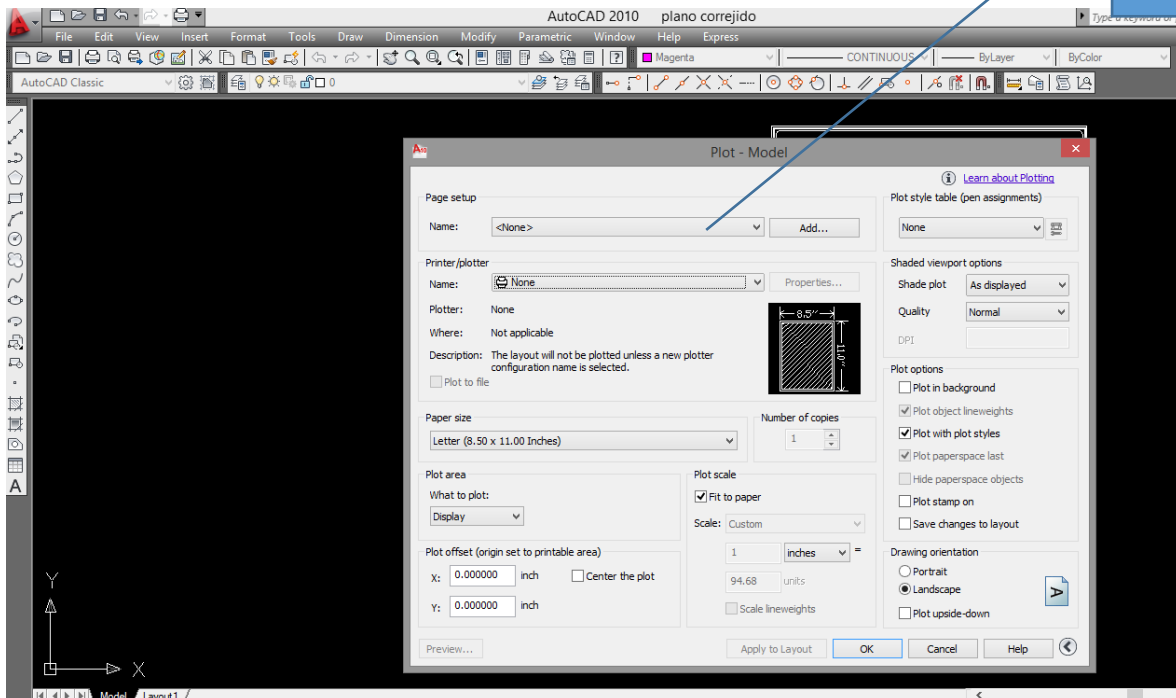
AutoCAD 2010 plano correjido

Type a keyword or

File Edit View Insert Format Tools Draw Dimension Modify Parametric Window Help Express

Magenta

CONTINUOUS

ByLayer

ByColor

AutoCAD Classic

0

Plot - Model

Learn about Plotting

Page setup

Name: <None>

Add...

Printer/plotter

Name: None

Properties...

Plotter: None

Where: Not applicable

Description: The layout will not be plotted unless a new plotter configuration name is selected.

Plot to file

8.5″

11.0″

Paper size

Letter (8.50 x 11.00 Inches)

Number of copies

1

Plot area

What to plot:

Display

Plot scale

Fit to paper

Scale: Custom

1 inches =

94.68 units

Scale lineweights

Plot offset (origin set to printable area)

X: 0.000000 inch

Center the plot

Y: 0.000000 inch

Preview...

Apply to Layout

OK

Cancel

Help

Plot style table (pen assignments)

None

Shaded viewport options

Shade plot As displayed

Quality Normal

DPI

Plot options

Plot in background

Plot object lineweights

Plot with plot styles

Plot paperspace last

Hide paperspace objects

Plot stamp on

Save changes to layout

Drawing orientation

Portrait

Landscape

Plot upside-down

A

Y

X

Model

Layout1